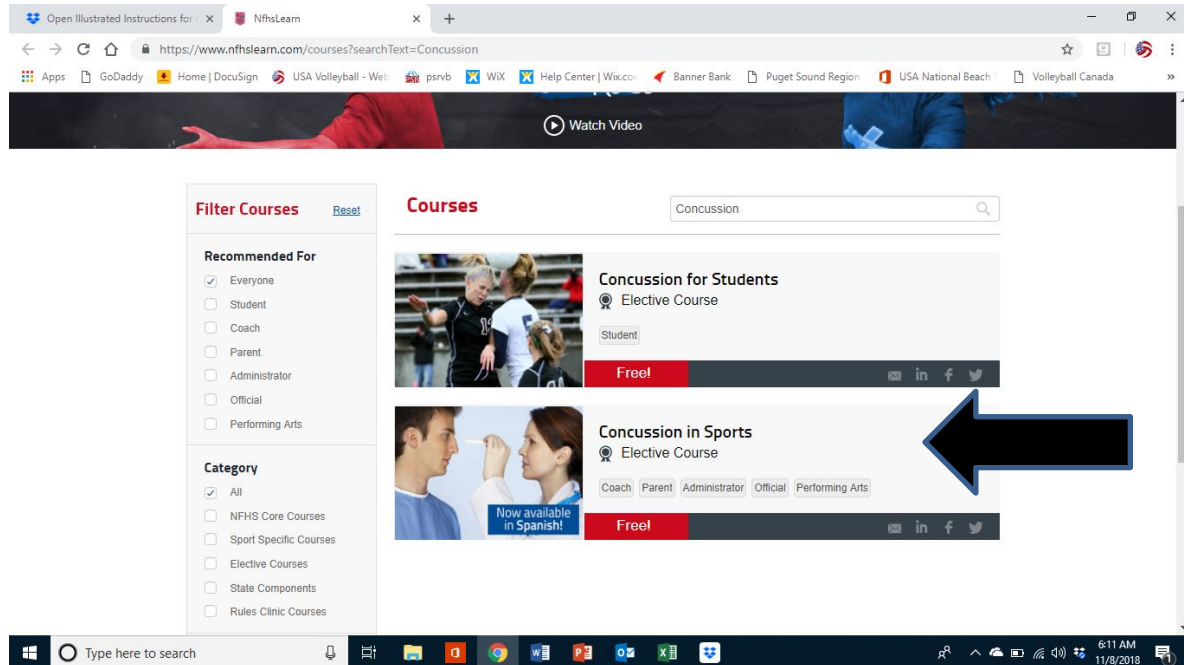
Open Illustrated Instructions for
NfhsLearn
https://www.nfhslearn.com/courses?searchText=Concussion
Apps GoDaddy Home | DocuSign USA Volleyball - Web psrvb WiX Help Center | Wix.com Banner Bank Puget Sound Region USA National Beach Volleyball Canada

Watch Video

Filter Courses Reset

Recommended For
Everyone
Student
Coach
Parent
Administrator
Official
Performing Arts

Category
All
NFHS Core Courses
Sport Specific Courses
Elective Courses
State Components
Rules Clinic Courses

Courses
Concussion

Concussion for Students
Elective Course
Student
Free!

Concussion in Sports
Elective Course
Coach Parent Administrator Official Performing Arts
Now available in Spanish!
Free!

Type here to search
6:11 AM
11/8/2018